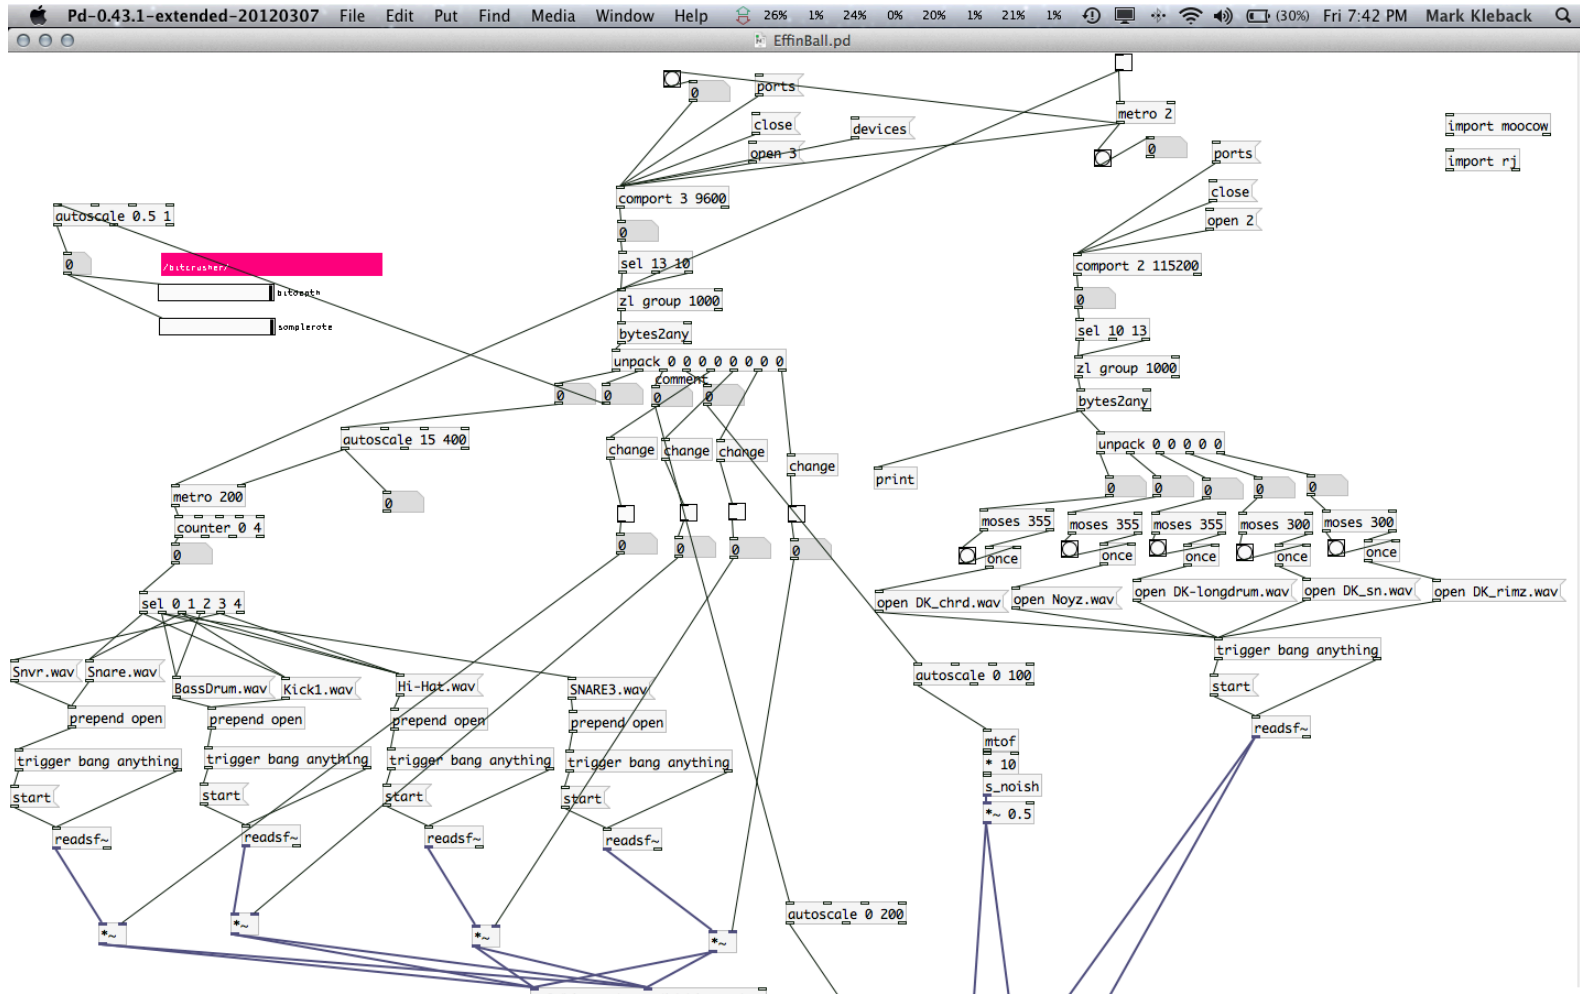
Pd-0.43.1-extended-20120307 File Edit Put Find Media Window Help 26% 1% 24% 0% 20% 1% 21% 1% (30%) Fri 7:42 PM Mark Kleback

EffinBall.pd

ports
0
close
devices
open 3
metro 2
0
import moocow
import rj
ports
close
open 2
comport 3 9600
0
sel 13 10
zl group 1000
bytes2any
unpack 0 0 0 0 0 0 0 0
comment
0 0 0 0
comport 2 115200
0
sel 10 13
zl group 1000
bytes2any
autoscale 0.5 1
0
/bitcrusher/
bitdepth
samplerate
autoscale 15 400
0
change change change change
print
unpack 0 0 0 0 0
0 0 0 0 0
moses 355 moses 355 moses 355 moses 300 moses 300
once once once once once
metro 200
counter 0 4
0
0 0 0 0
open DK_chrd.wav open Noyz.wav open DK-longdrum.wav open DK_sn.wav open DK_rimz.wav
sel 0 1 2 3 4
trigger bang anything
start
Snvr.wav Snare.wav BassDrum.wav Kick1.wav Hi-Hat.wav SNARE3.wav
autoscale 0 100
readsf~
prepend open prepend open prepend open prepend open
trigger bang anything trigger bang anything trigger bang anything trigger bang anything
mtof
* 10
s_noish
*~ 0.5
start start start start
readsf~ readsf~ readsf~ readsf~
autoscale 0 200
*~ *~ *~ *~